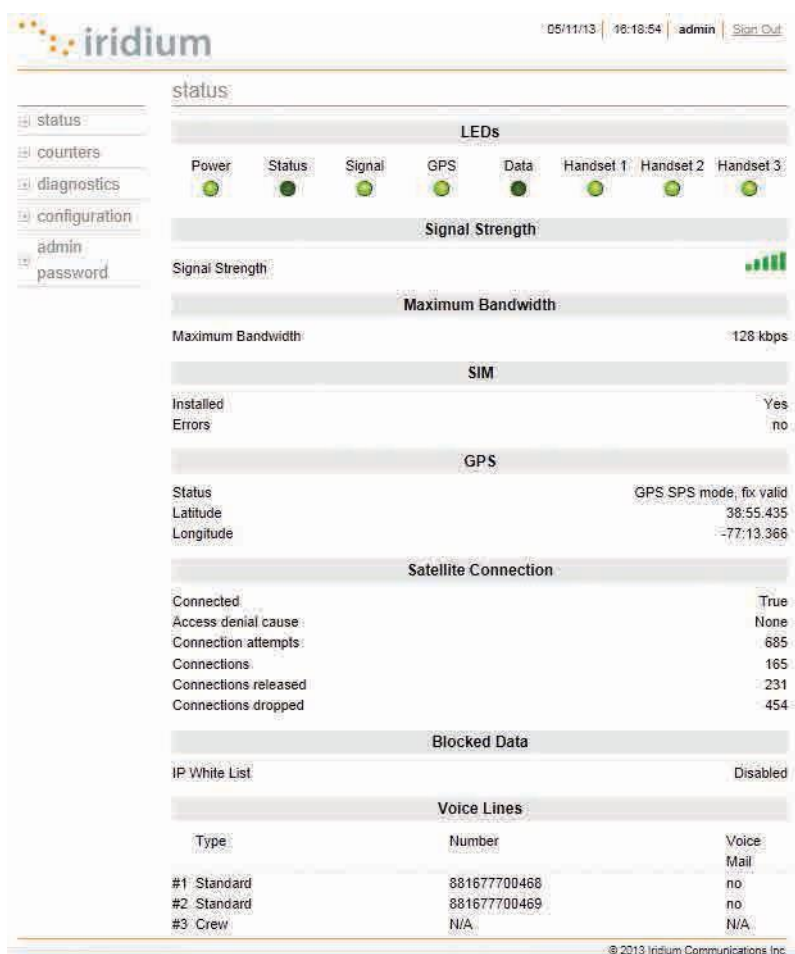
iridium

05/11/13 | 16:18:54 | admin | Sign Out

status

status
counters
diagnostics
configuration
admin password

LEDs

Power Status Signal GPS Data Handset 1 Handset 2 Handset 3

Signal Strength

Signal Strength

Maximum Bandwidth

Maximum Bandwidth 128 kbps

SIM

Installed Yes
Errors no

GPS

Status GPS SPS mode, fix valid
Latitude 38:55.435
Longitude -77:13.366

Satellite Connection

Connected True
Access denial cause None
Connection attempts 685
Connections 165
Connections released 231
Connections dropped 454

Blocked Data

IP White List Disabled

Voice Lines

| Type | Number | Voice Mail |
|---|---|---|
| #1 Standard | 881677700468 | no |
| #2 Standard | 881677700469 | no |
| #3 Crew | N/A | N/A |

© 2013 Iridium Communications Inc.